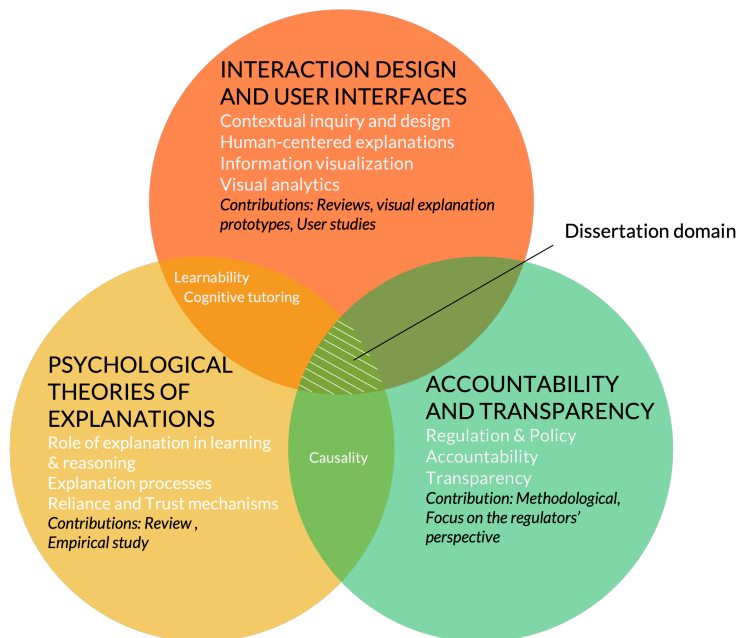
INTERACTION DESIGN AND USER INTERFACES
Contextual inquiry and design
Human-centered explanations
Information visualization
Visual analytics
Contributions: Reviews, visual explanation prototypes, User studies

Dissertation domain

Learnability
Cognitive tutoring

PSYCHOLOGICAL THEORIES OF EXPLANATIONS
Role of explanation in learning & reasoning
Explanation processes
Reliance and Trust mechanisms
Contributions: Review , Empirical study

Causality

ACCOUNTABILITY AND TRANSPARENCY
Regulation & Policy
Accountability
Transparency
Contribution: Methodological, Focus on the regulators' perspective